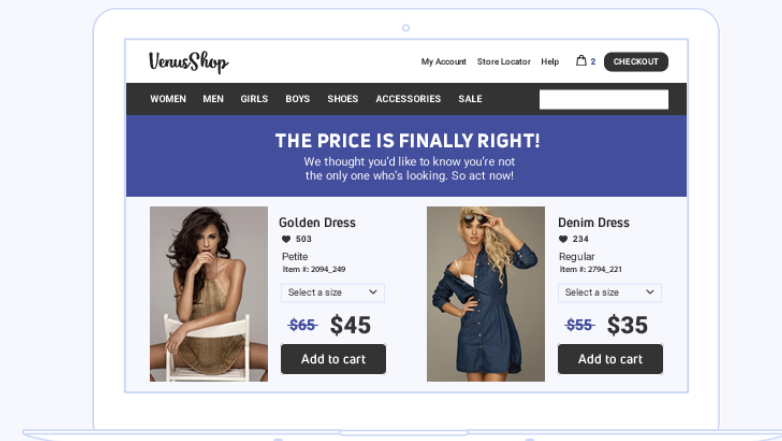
VenusShop

My Account Store Locator Help 2 CHECKOUT

WOMEN MEN GIRLS BOYS SHOES ACCESSORIES SALE

THE PRICE IS FINALLY RIGHT!
We thought you'd like to know you're not the only one who's looking. So act now!

Golden Dress
503
Petite
Item #: 2094_249
Select a size
~~$65~~ $45
Add to cart

Denim Dress
234
Regular
Item #: 2794_221
Select a size
~~$55~~ $35
Add to cart